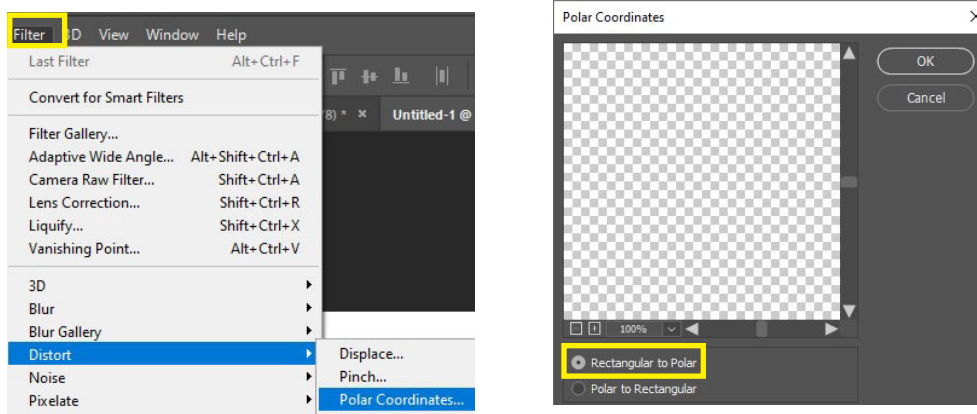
Filter 3D View Window Help

Last Filter Alt+Ctrl+F

Convert for Smart Filters

Filter Gallery...
Adaptive Wide Angle... Alt+Shift+Ctrl+A
Camera Raw Filter... Shift+Ctrl+A
Lens Correction... Shift+Ctrl+R
Liquify... Shift+Ctrl+X
Vanishing Point... Alt+Ctrl+V

3D
Blur
Blur Gallery
Distort
Noise
Pixelate

Displace...
Pinch...
Polar Coordinates...

(8) * ×
Untitled-1 @

Polar Coordinates

OK
Cancel

100%

Rectangular to Polar
Polar to Rectangular